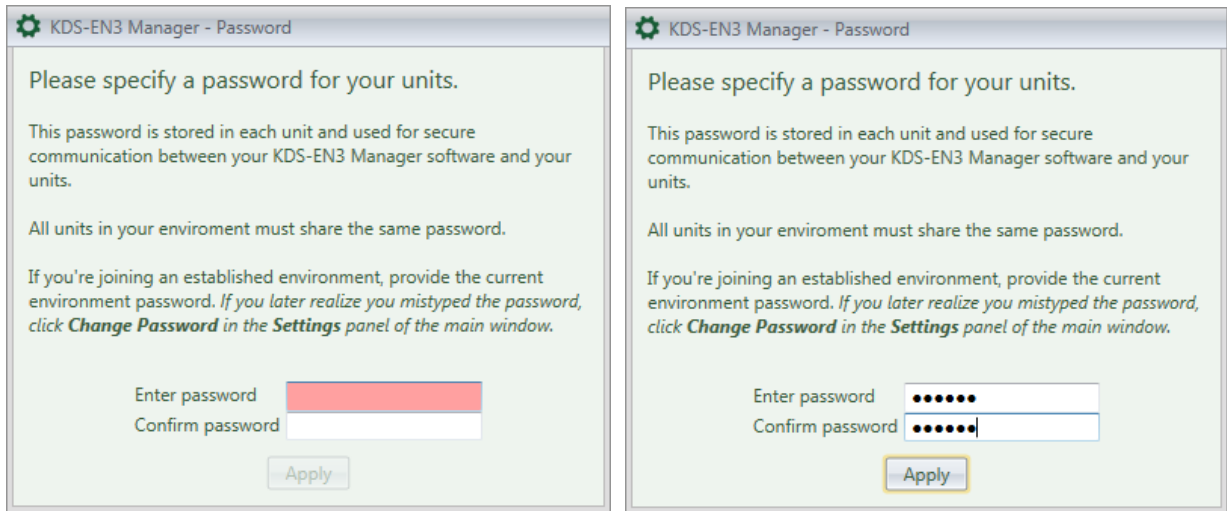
KDS-EN3 Manager - Password

Please specify a password for your units.

This password is stored in each unit and used for secure communication between your KDS-EN3 Manager software and your units.

All units in your enviroment must share the same password.

If you're joining an established environment, provide the current environment password. *If you later realize you mistyped the password, click **Change Password** in the **Settings** panel of the main window.*

Enter password
Confirm password

Apply

KDS-EN3 Manager - Password

Please specify a password for your units.

This password is stored in each unit and used for secure communication between your KDS-EN3 Manager software and your units.

All units in your enviroment must share the same password.

If you're joining an established environment, provide the current environment password. *If you later realize you mistyped the password, click **Change Password** in the **Settings** panel of the main window.*

Enter password ••••••
Confirm password ••••••

Apply